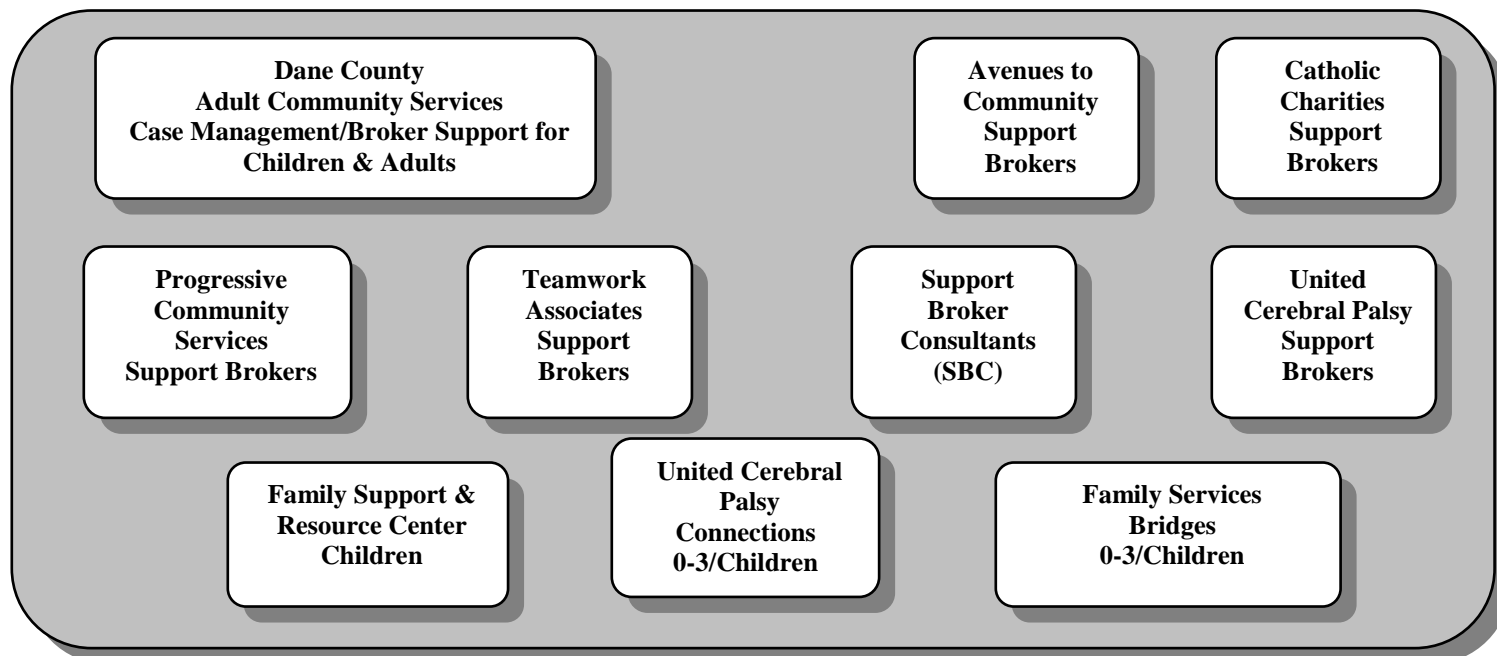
Dane County
Adult Community Services
Case Management/Broker Support for Children & Adults

Avenues to Community Support Brokers

Catholic Charities Support Brokers

Progressive Community Services Support Brokers

Teamwork Associates Support Brokers

Support Broker Consultants (SBC)

United Cerebral Palsy Support Brokers

Family Support & Resource Center Children

United Cerebral Palsy Connections 0-3/Children

Family Services Bridges 0-3/Children